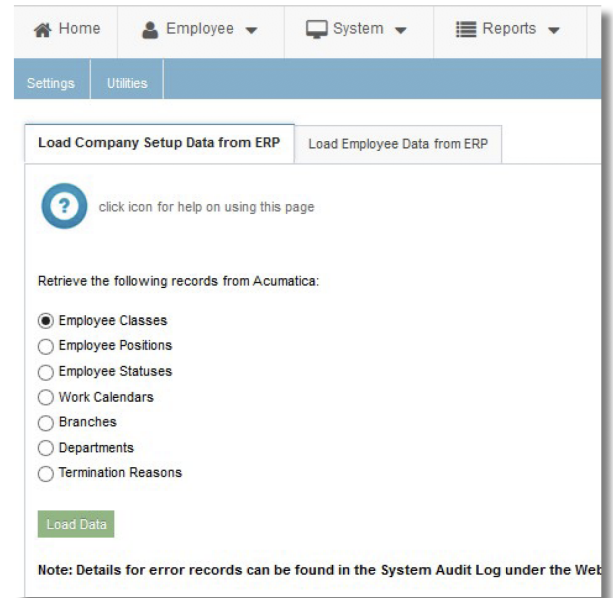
Home Employee System Reports

Settings Utilities

Load Company Setup Data from ERP | Load Employee Data from ERP

click icon for help on using this page

Retrieve the following records from Acumatica:

Employee Classes
Employee Positions
Employee Statuses
Work Calendars
Branches
Departments
Termination Reasons

Load Data

Note: Details for error records can be found in the System Audit Log under the Web